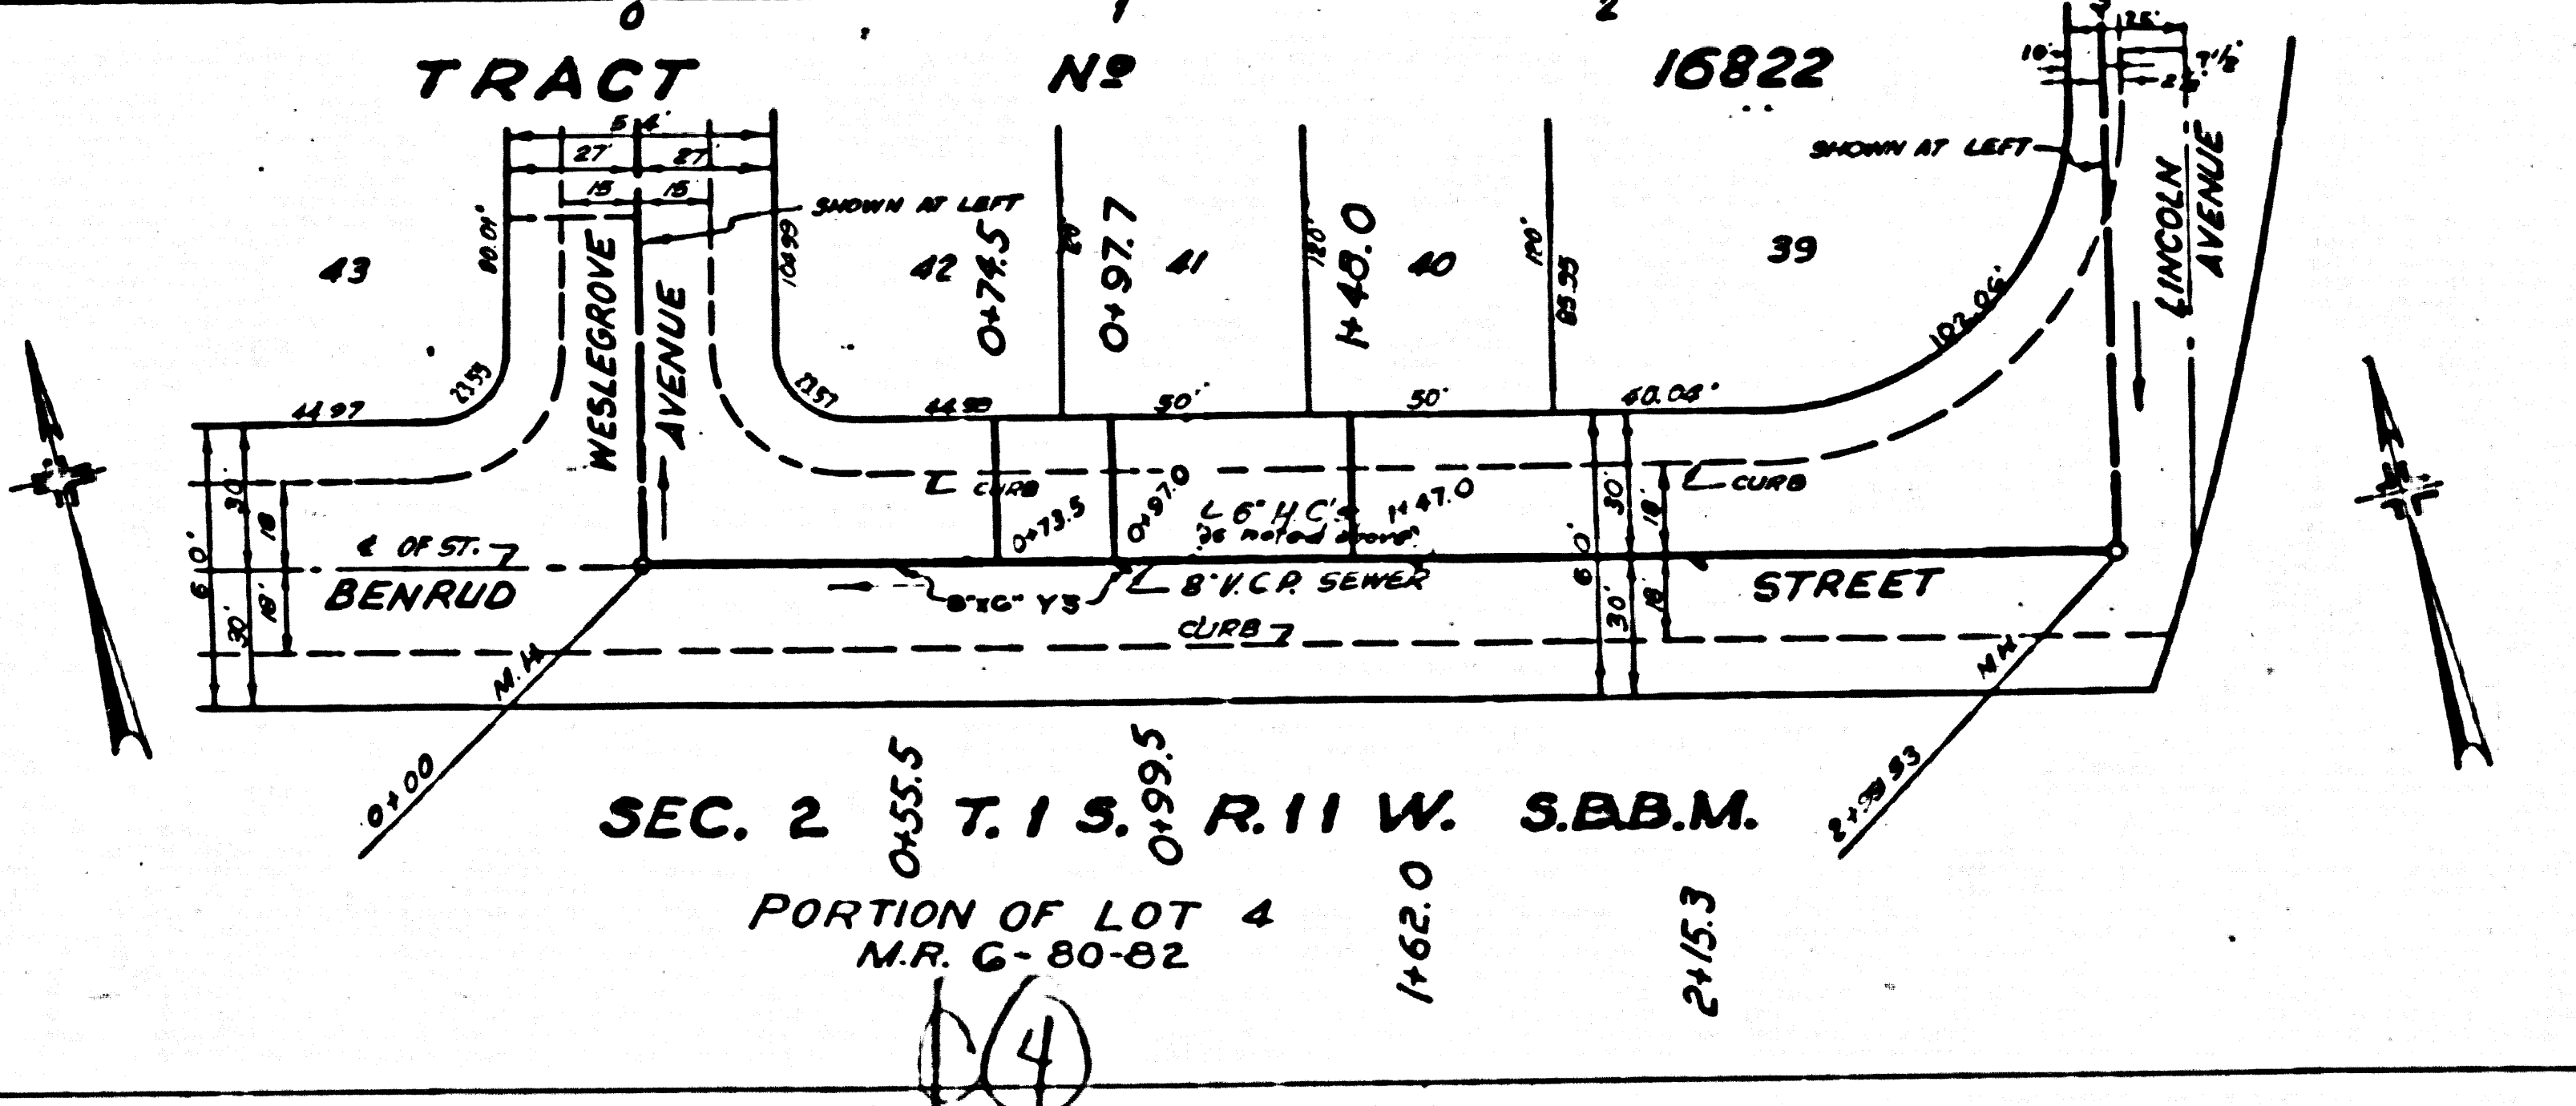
0 1 2 3

TRACT Nº 16822

54'
27' 27'
15 15

SHOWN AT LEFT

SHOWN AT LEFT

10' 25' 7½' 2'

43 42 41 40 39

80.01' 104.99 20 120' 120' 85.55

WESLEGROVE AVENUE

0+74.5 0+97.7 1+48.0

LINCOLN AVENUE

102.06'

23.55 23.57

44.97 44.90 50' 50' 40.04'

℄ CURB

℄ CURB

0+73.5 0+97.0 ℄ 6" H.C's 1+47.0
as noted above

60' 30' 18'

60' 30' 18'

℄ OF ST.

BENRUD

STREET

30' 18'

30' 18'

8"x6" YS

℄ 8" V.C.P. SEWER

CURB

M.H.

M.H.

0+00

2+95.53

SEC. 2 0+55.5 T. 1 S. 0+99.5 R. 11 W. S.B.B.M.

PORTION OF LOT 4
M.R. 6-80-82

1+62.0

2+15.3

(4)